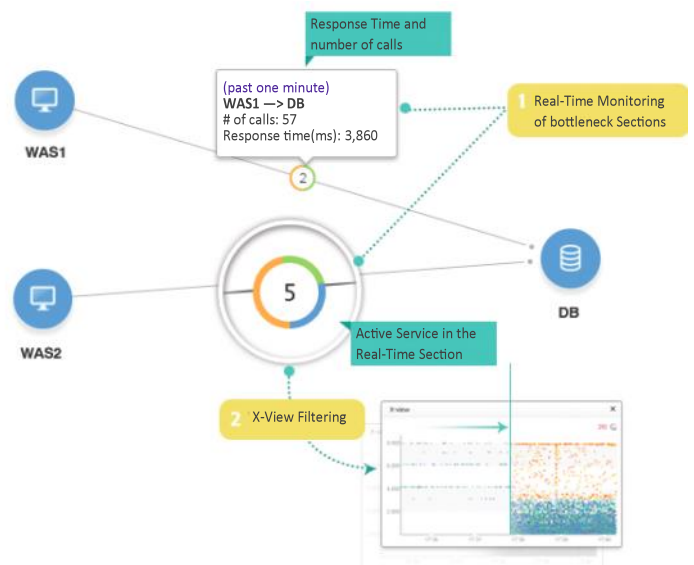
Response Time and number of calls

(past one minute)
WAS1 —> DB
# of calls: 57
Response time(ms): 3,860

1 Real-Time Monitoring of bottleneck Sections

WAS1

2

5

DB

WAS2

Active Service in the Real-Time Section

2 X-View Filtering

X-View